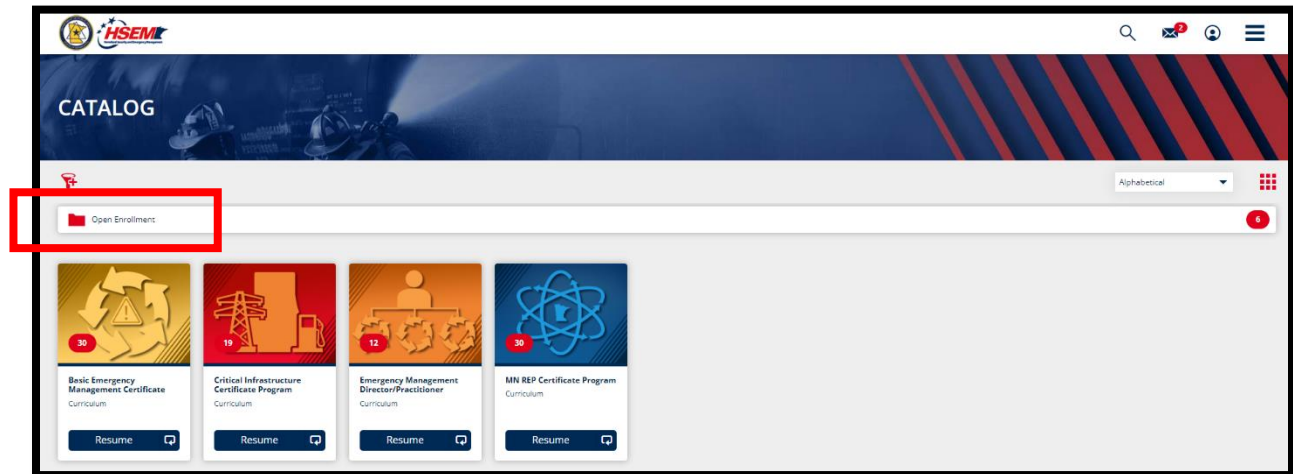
HSEM

2

CATALOG

Alphabetical

Open Enrollment

6

30

Basic Emergency Management Certificate

Curriculum

Resume

19

Critical Infrastructure Certificate Program

Curriculum

Resume

12

Emergency Management Director/Practitioner

Curriculum

Resume

30

MN REP Certificate Program

Curriculum

Resume